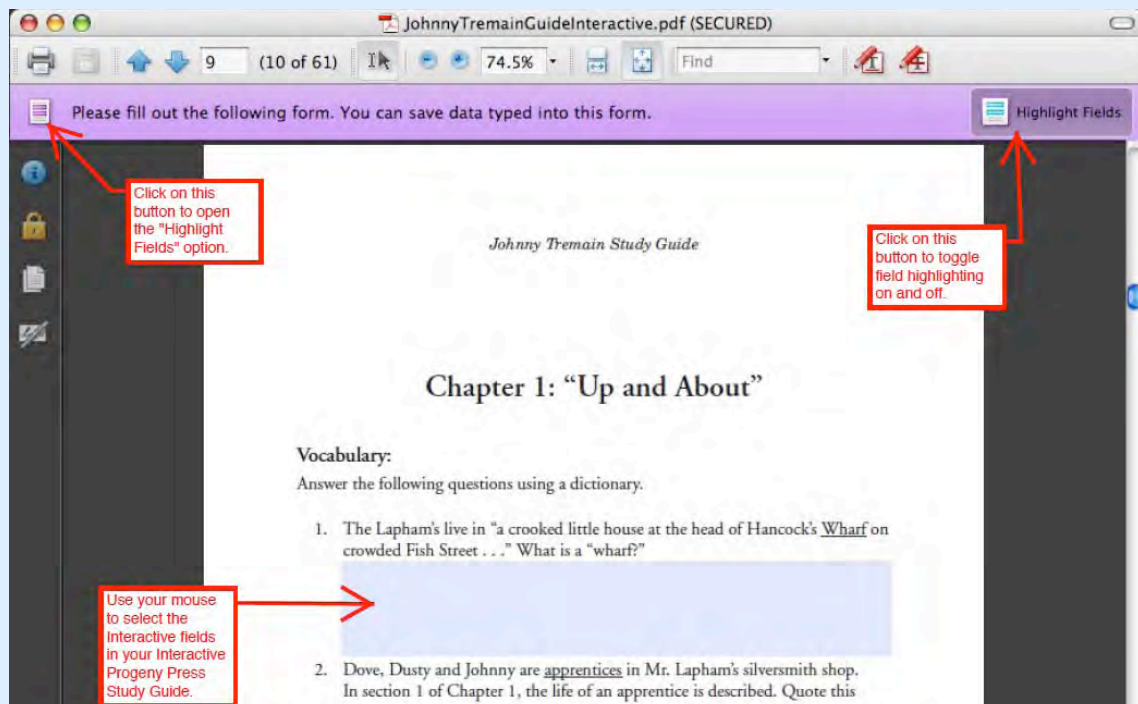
JohnnyTremainGuideInteractive.pdf (SECURED)

9 (10 of 61) 74.5% Find

Please fill out the following form. You can save data typed into this form.

Highlight Fields

Click on this button to open the "Highlight Fields" option.

Click on this button to toggle field highlighting on and off.

Johnny Tremain Study Guide

Chapter 1: “Up and About”

Vocabulary:

Answer the following questions using a dictionary.

1. The Lapham's live in “a crooked little house at the head of Hancock's Wharf on crowded Fish Street . . .” What is a “wharf?”

Use your mouse to select the Interactive fields in your Interactive Progeny Press Study Guide.

2. Dove, Dusty and Johnny are apprentices in Mr. Lapham's silversmith shop. In section 1 of Chapter 1, the life of an apprentice is described. Quote this